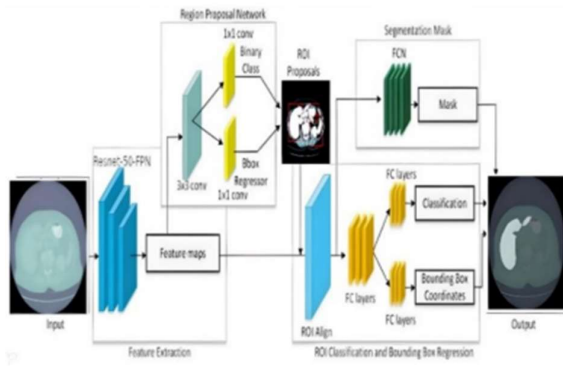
Region Proposal Network

1x1 conv

Binary Class

Bbox Regressor

3x3 conv

1x1 conv

ROI Proposals

Segmentation Mask

FCN

Mask

Resnet-50-FPN

Feature maps

Input

Feature Extraction

ROI Align

FC layers

FC layers

Classification

Bounding Box Coordinates

FC layers

Output

ROI Classification and Bounding Box Regression